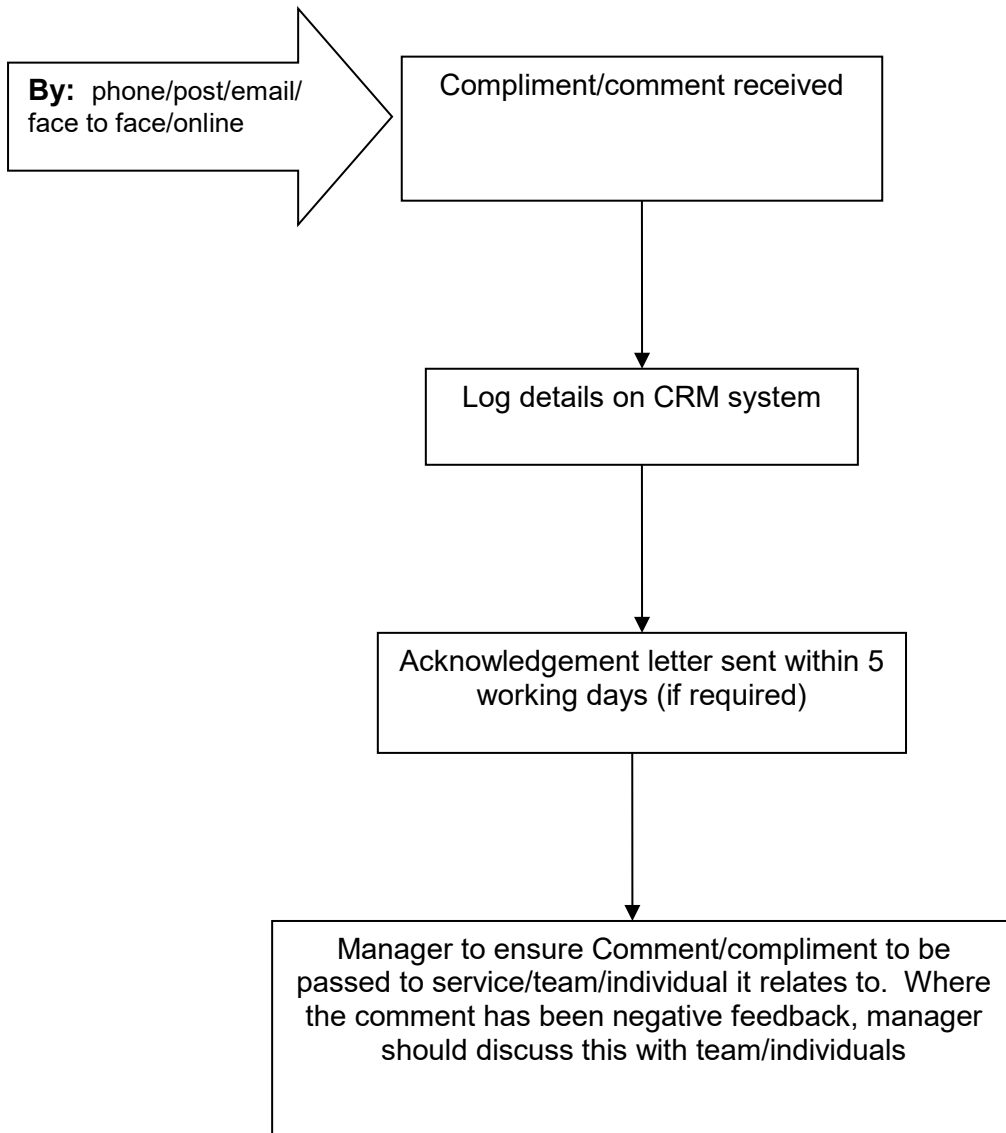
**By:** phone/post/email/ face to face/online

Compliment/comment received

Log details on CRM system

Acknowledgement letter sent within 5 working days (if required)

Manager to ensure Comment/compliment to be passed to service/team/individual it relates to. Where the comment has been negative feedback, manager should discuss this with team/individuals